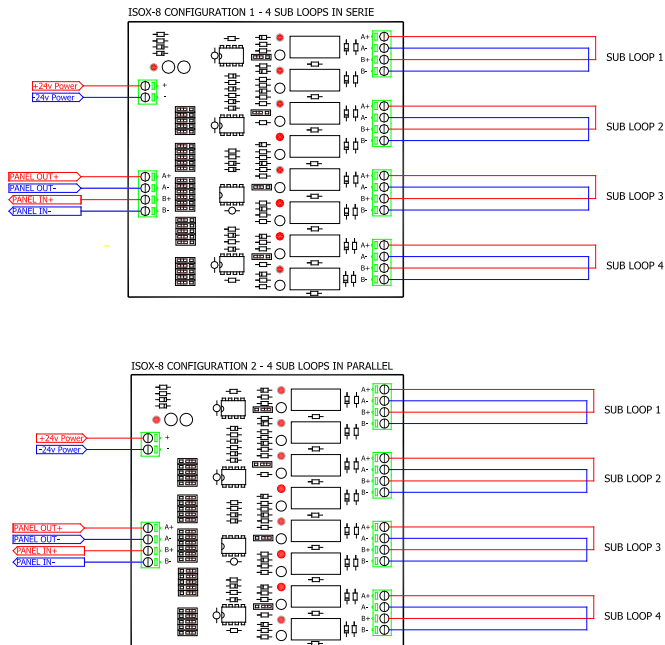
ISOX-8 CONFIGURATION 1 - 4 SUB LOOPS IN SERIE

+24v Power
-24v Power
+
-

PANEL OUT+
PANEL OUT-
PANEL IN+
PANEL IN-
A+
A-
B+
B-

A+
A-
B+
B-
SUB LOOP 1

A+
A-
B+
B-
SUB LOOP 2

A+
A-
B+
B-
SUB LOOP 3

A+
A-
B+
B-
SUB LOOP 4

ISOX-8 CONFIGURATION 2 - 4 SUB LOOPS IN PARALLEL

+24v Power
-24v Power
+
-

PANEL OUT+
PANEL OUT-
PANEL IN+
PANEL IN-
A+
A-
B+
B-

A+
A-
B+
B-
SUB LOOP 1

A+
A-
B+
B-
SUB LOOP 2

A+
A-
B+
B-
SUB LOOP 3

A+
A-
B+
B-
SUB LOOP 4